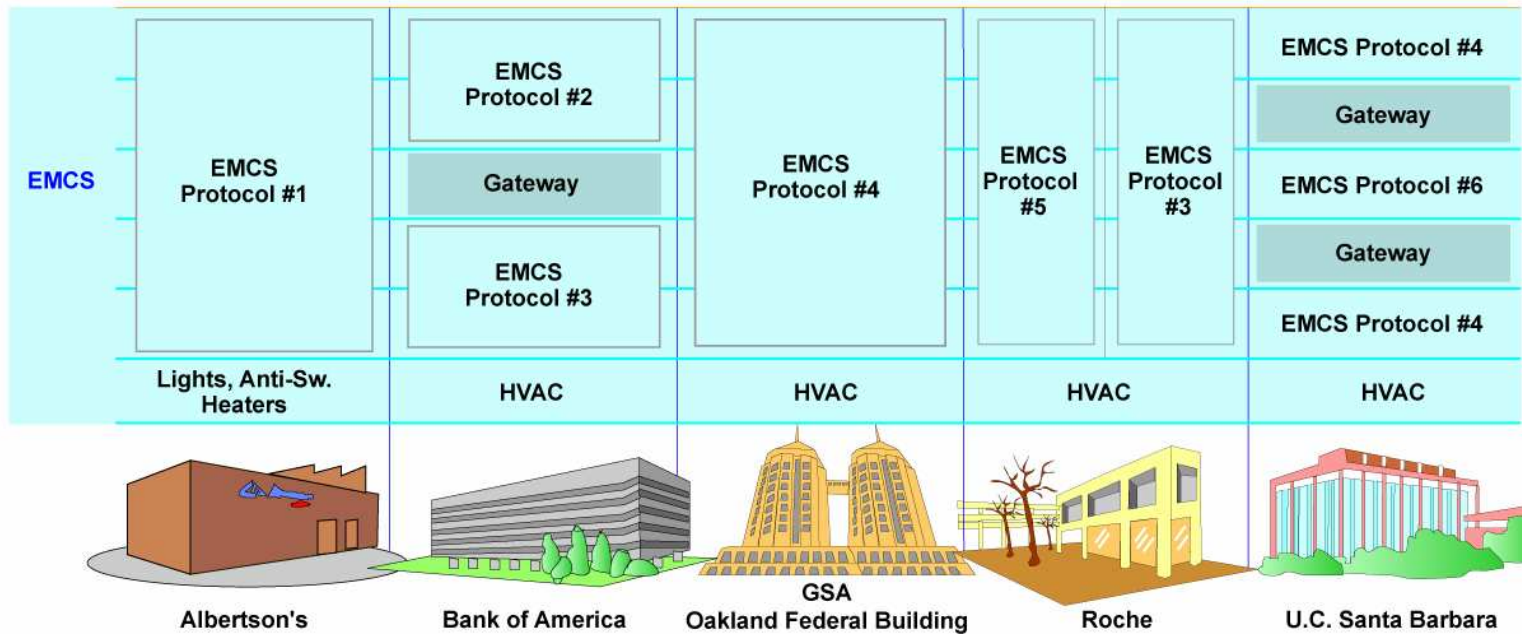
EMCS

EMCS Protocol #1

EMCS Protocol #2

Gateway

EMCS Protocol #3

EMCS Protocol #4

EMCS Protocol #5

EMCS Protocol #3

EMCS Protocol #4

Gateway

EMCS Protocol #6

Gateway

EMCS Protocol #4

Lights, Anti-Sw. Heaters

HVAC

HVAC

HVAC

HVAC

Albertson's

Bank of America

GSA Oakland Federal Building

Roche

U.C. Santa Barbara